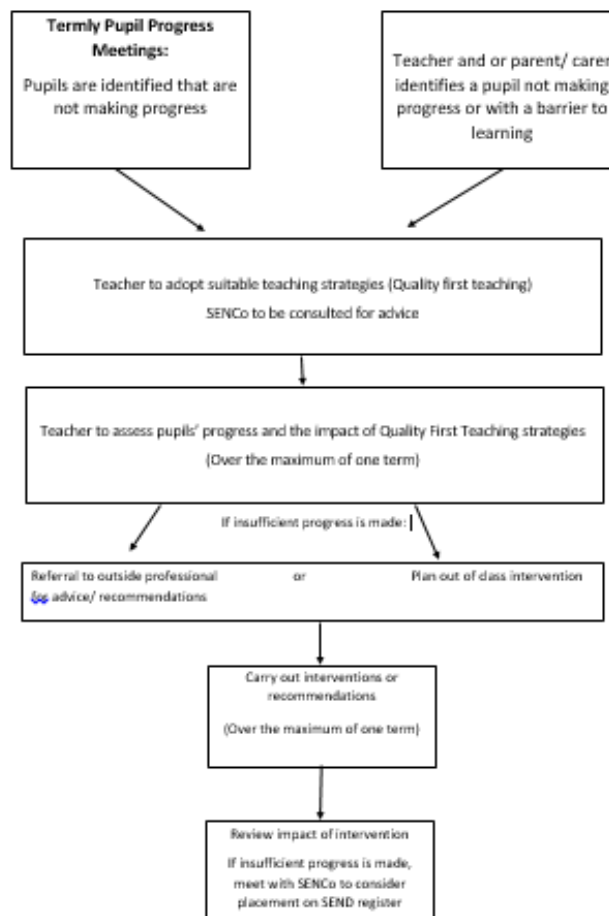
Termly Pupil Progress Meetings:

Pupils are identified that are not making progress

Teacher and or parent/ carer identifies a pupil not making progress or with a barrier to learning

Teacher to adopt suitable teaching strategies (Quality first teaching)

SENCo to be consulted for advice

Teacher to assess pupils' progress and the impact of Quality First Teaching strategies

(Over the maximum of one term)

If insufficient progress is made:

Referral to outside professional for advice/ recommendations

or

Plan out of class intervention

Carry out interventions or recommendations

(Over the maximum of one term)

Review impact of intervention

If insufficient progress is made, meet with SENCo to consider placement on SEND register